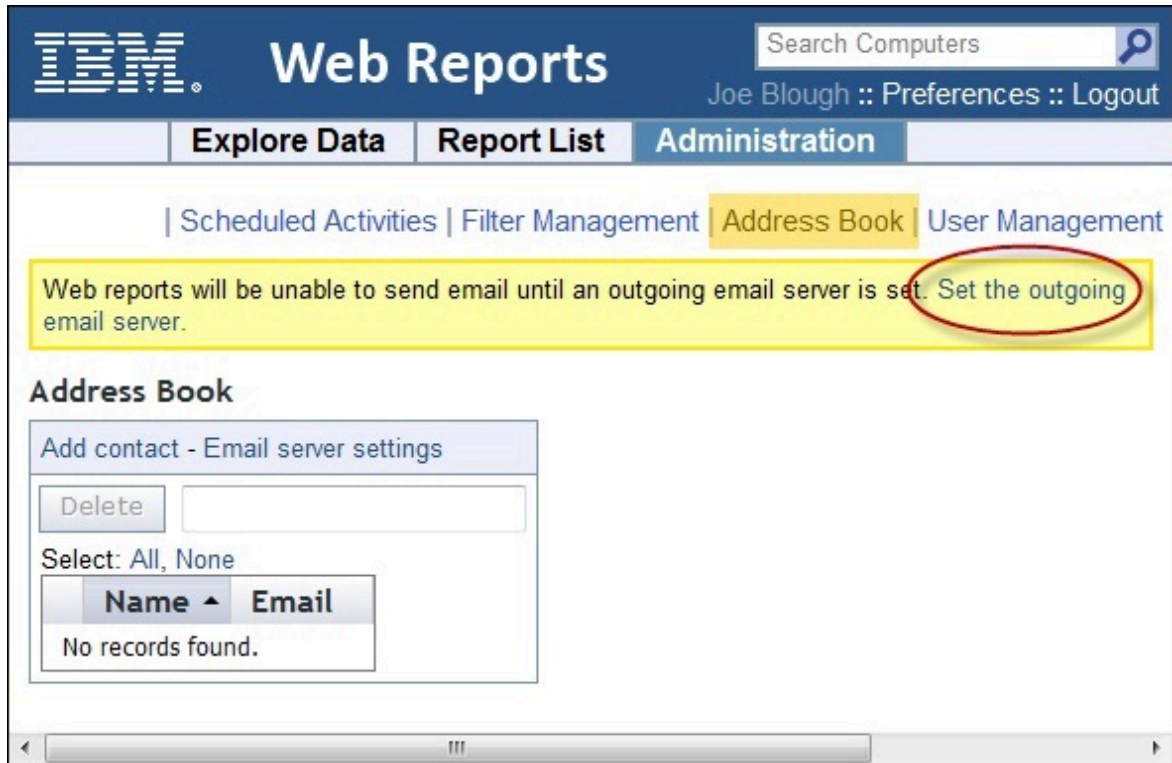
IBM. Web Reports

Search Computers

Joe Blough :: Preferences :: Logout

Explore Data | Report List | Administration

| Scheduled Activities | Filter Management | Address Book | User Management

Web reports will be unable to send email until an outgoing email server is set. Set the outgoing email server.

Address Book

Add contact - Email server settings

Delete

Select: All, None

| Name ▲ | Email |
|---|---|
| No records found. | |

III